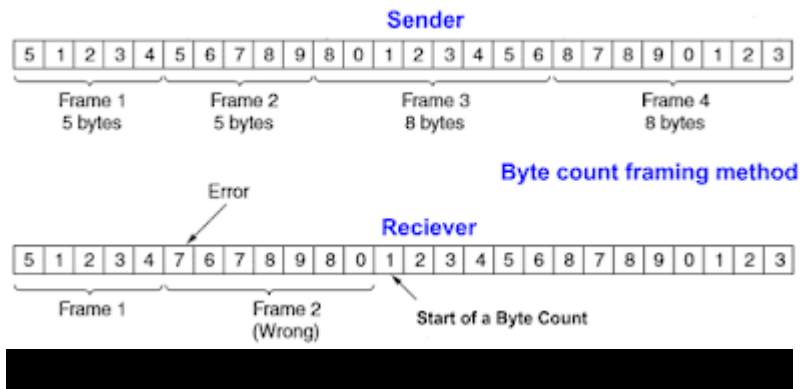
Sender

| 5 | 1 | 2 | 3 | 4 | 5 | 6 | 7 | 8 | 9 | 8 | 0 | 1 | 2 | 3 | 4 | 5 | 6 | 8 | 7 | 8 | 9 | 0 | 1 | 2 | 3 |
|---|---|---|---|---|---|---|---|---|---|---|---|---|---|---|---|---|---|---|---|---|---|---|---|---|---|

Frame 1
5 bytes

Frame 2
5 bytes

Frame 3
8 bytes

Frame 4
8 bytes

Byte count framing method

Error

Reciever

| 5 | 1 | 2 | 3 | 4 | 7 | 6 | 7 | 8 | 9 | 8 | 0 | 1 | 2 | 3 | 4 | 5 | 6 | 8 | 7 | 8 | 9 | 0 | 1 | 2 | 3 |
|---|---|---|---|---|---|---|---|---|---|---|---|---|---|---|---|---|---|---|---|---|---|---|---|---|---|

Frame 1

Frame 2
(Wrong)

Start of a Byte Count